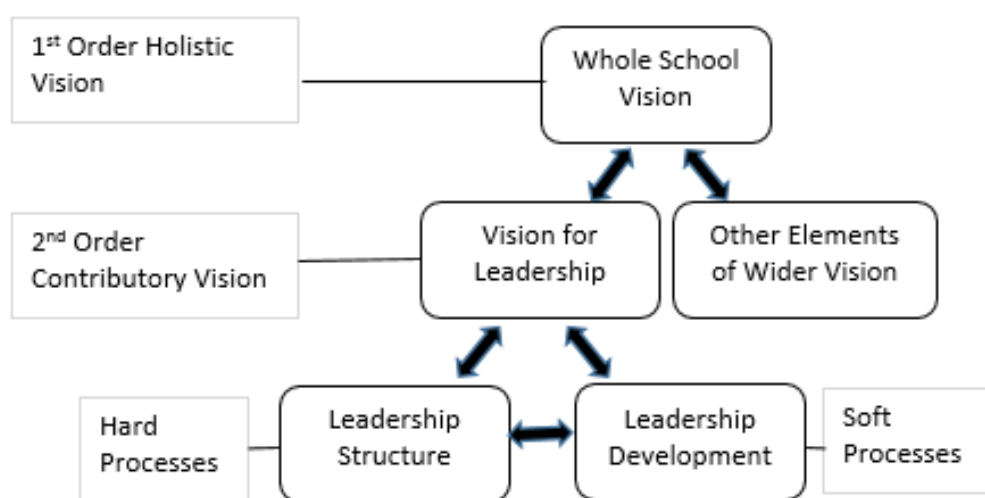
1$^{st}$ Order Holistic Vision

Whole School Vision

2$^{nd}$ Order Contributory Vision

Vision for Leadership

Other Elements of Wider Vision

Hard Processes

Leadership Structure

Leadership Development

Soft Processes